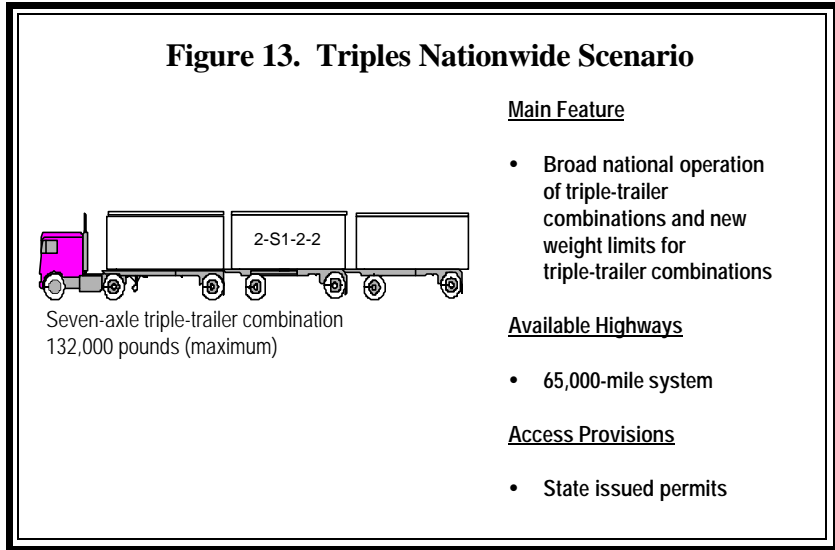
Figure 13. Triples Nationwide Scenario

2-S1-2-2

Seven-axle triple-trailer combination
132,000 pounds (maximum)

Main Feature

• Broad national operation of triple-trailer combinations and new weight limits for triple-trailer combinations

Available Highways

• 65,000-mile system

Access Provisions

• State issued permits